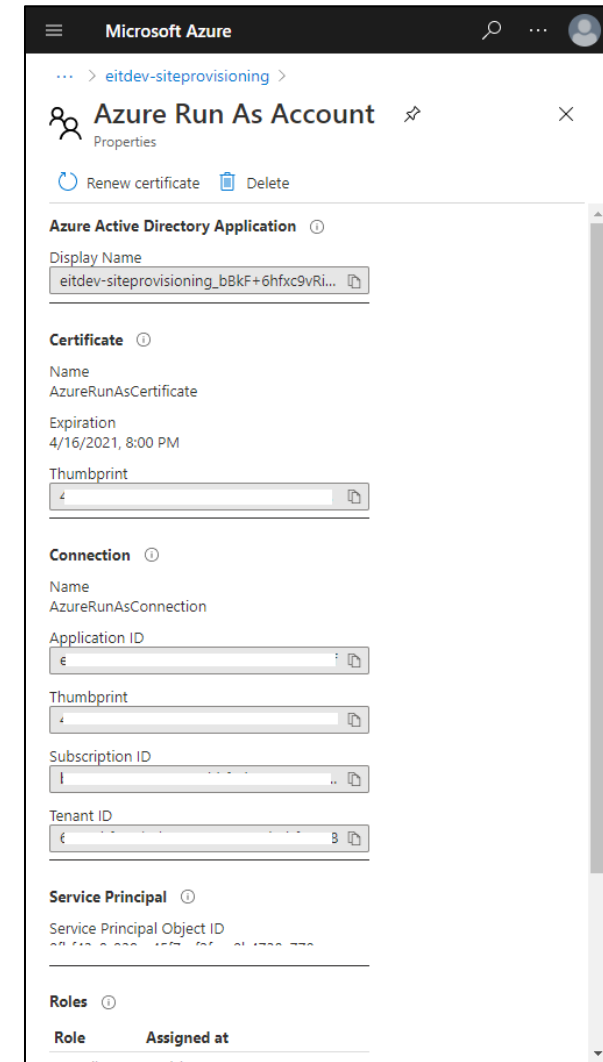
Microsoft Azure

... > eitdev-siteprovisioning >

Azure Run As Account
Properties

Renew certificate   Delete

Azure Active Directory Application

Display Name
eitdev-siteprovisioning_bBkF+6hfxc9vRi...

Certificate

Name
AzureRunAsCertificate

Expiration
4/16/2021, 8:00 PM

Thumbprint
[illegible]

Connection

Name
AzureRunAsConnection

Application ID
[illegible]

Thumbprint
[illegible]

Subscription ID
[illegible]

Tenant ID
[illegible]

Service Principal

Service Principal Object ID
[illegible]

Roles

| Role | Assigned at |
|---|---|